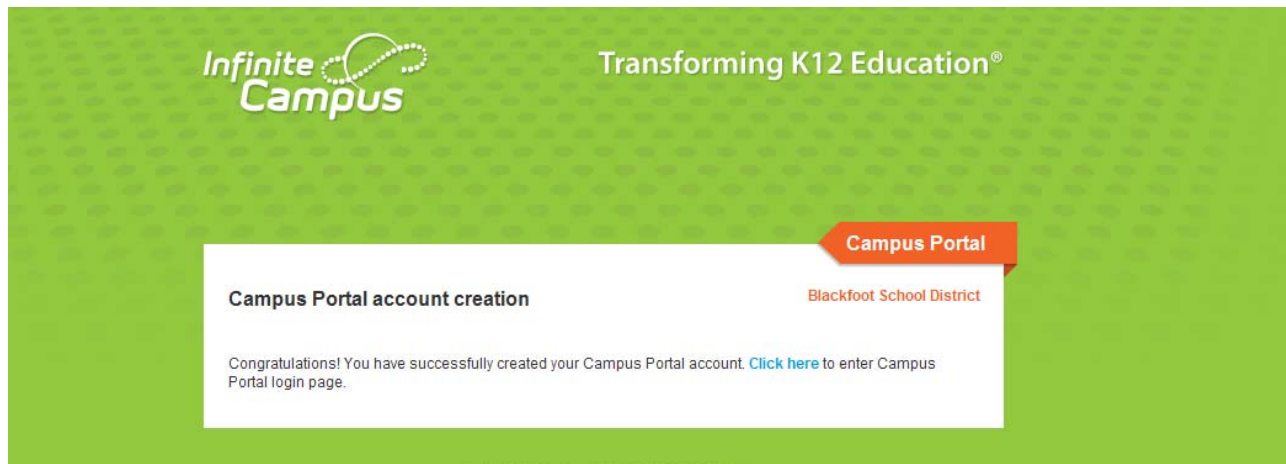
Infinite Campus

Transforming K12 Education®

Campus Portal

Campus Portal account creation

Blackfoot School District

Congratulations! You have successfully created your Campus Portal account. Click here to enter Campus Portal login page.